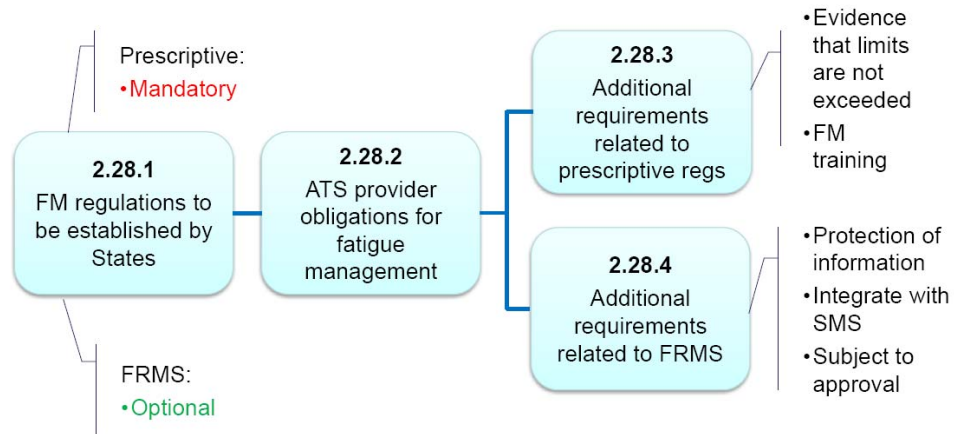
Prescriptive:
•Mandatory

2.28.1
FM regulations to be established by States

FRMS:
•Optional

2.28.2
ATS provider obligations for fatigue management

2.28.3
Additional requirements related to prescriptive regs

•Evidence that limits are not exceeded
•FM training

2.28.4
Additional requirements related to FRMS

•Protection of information
•Integrate with SMS
•Subject to approval